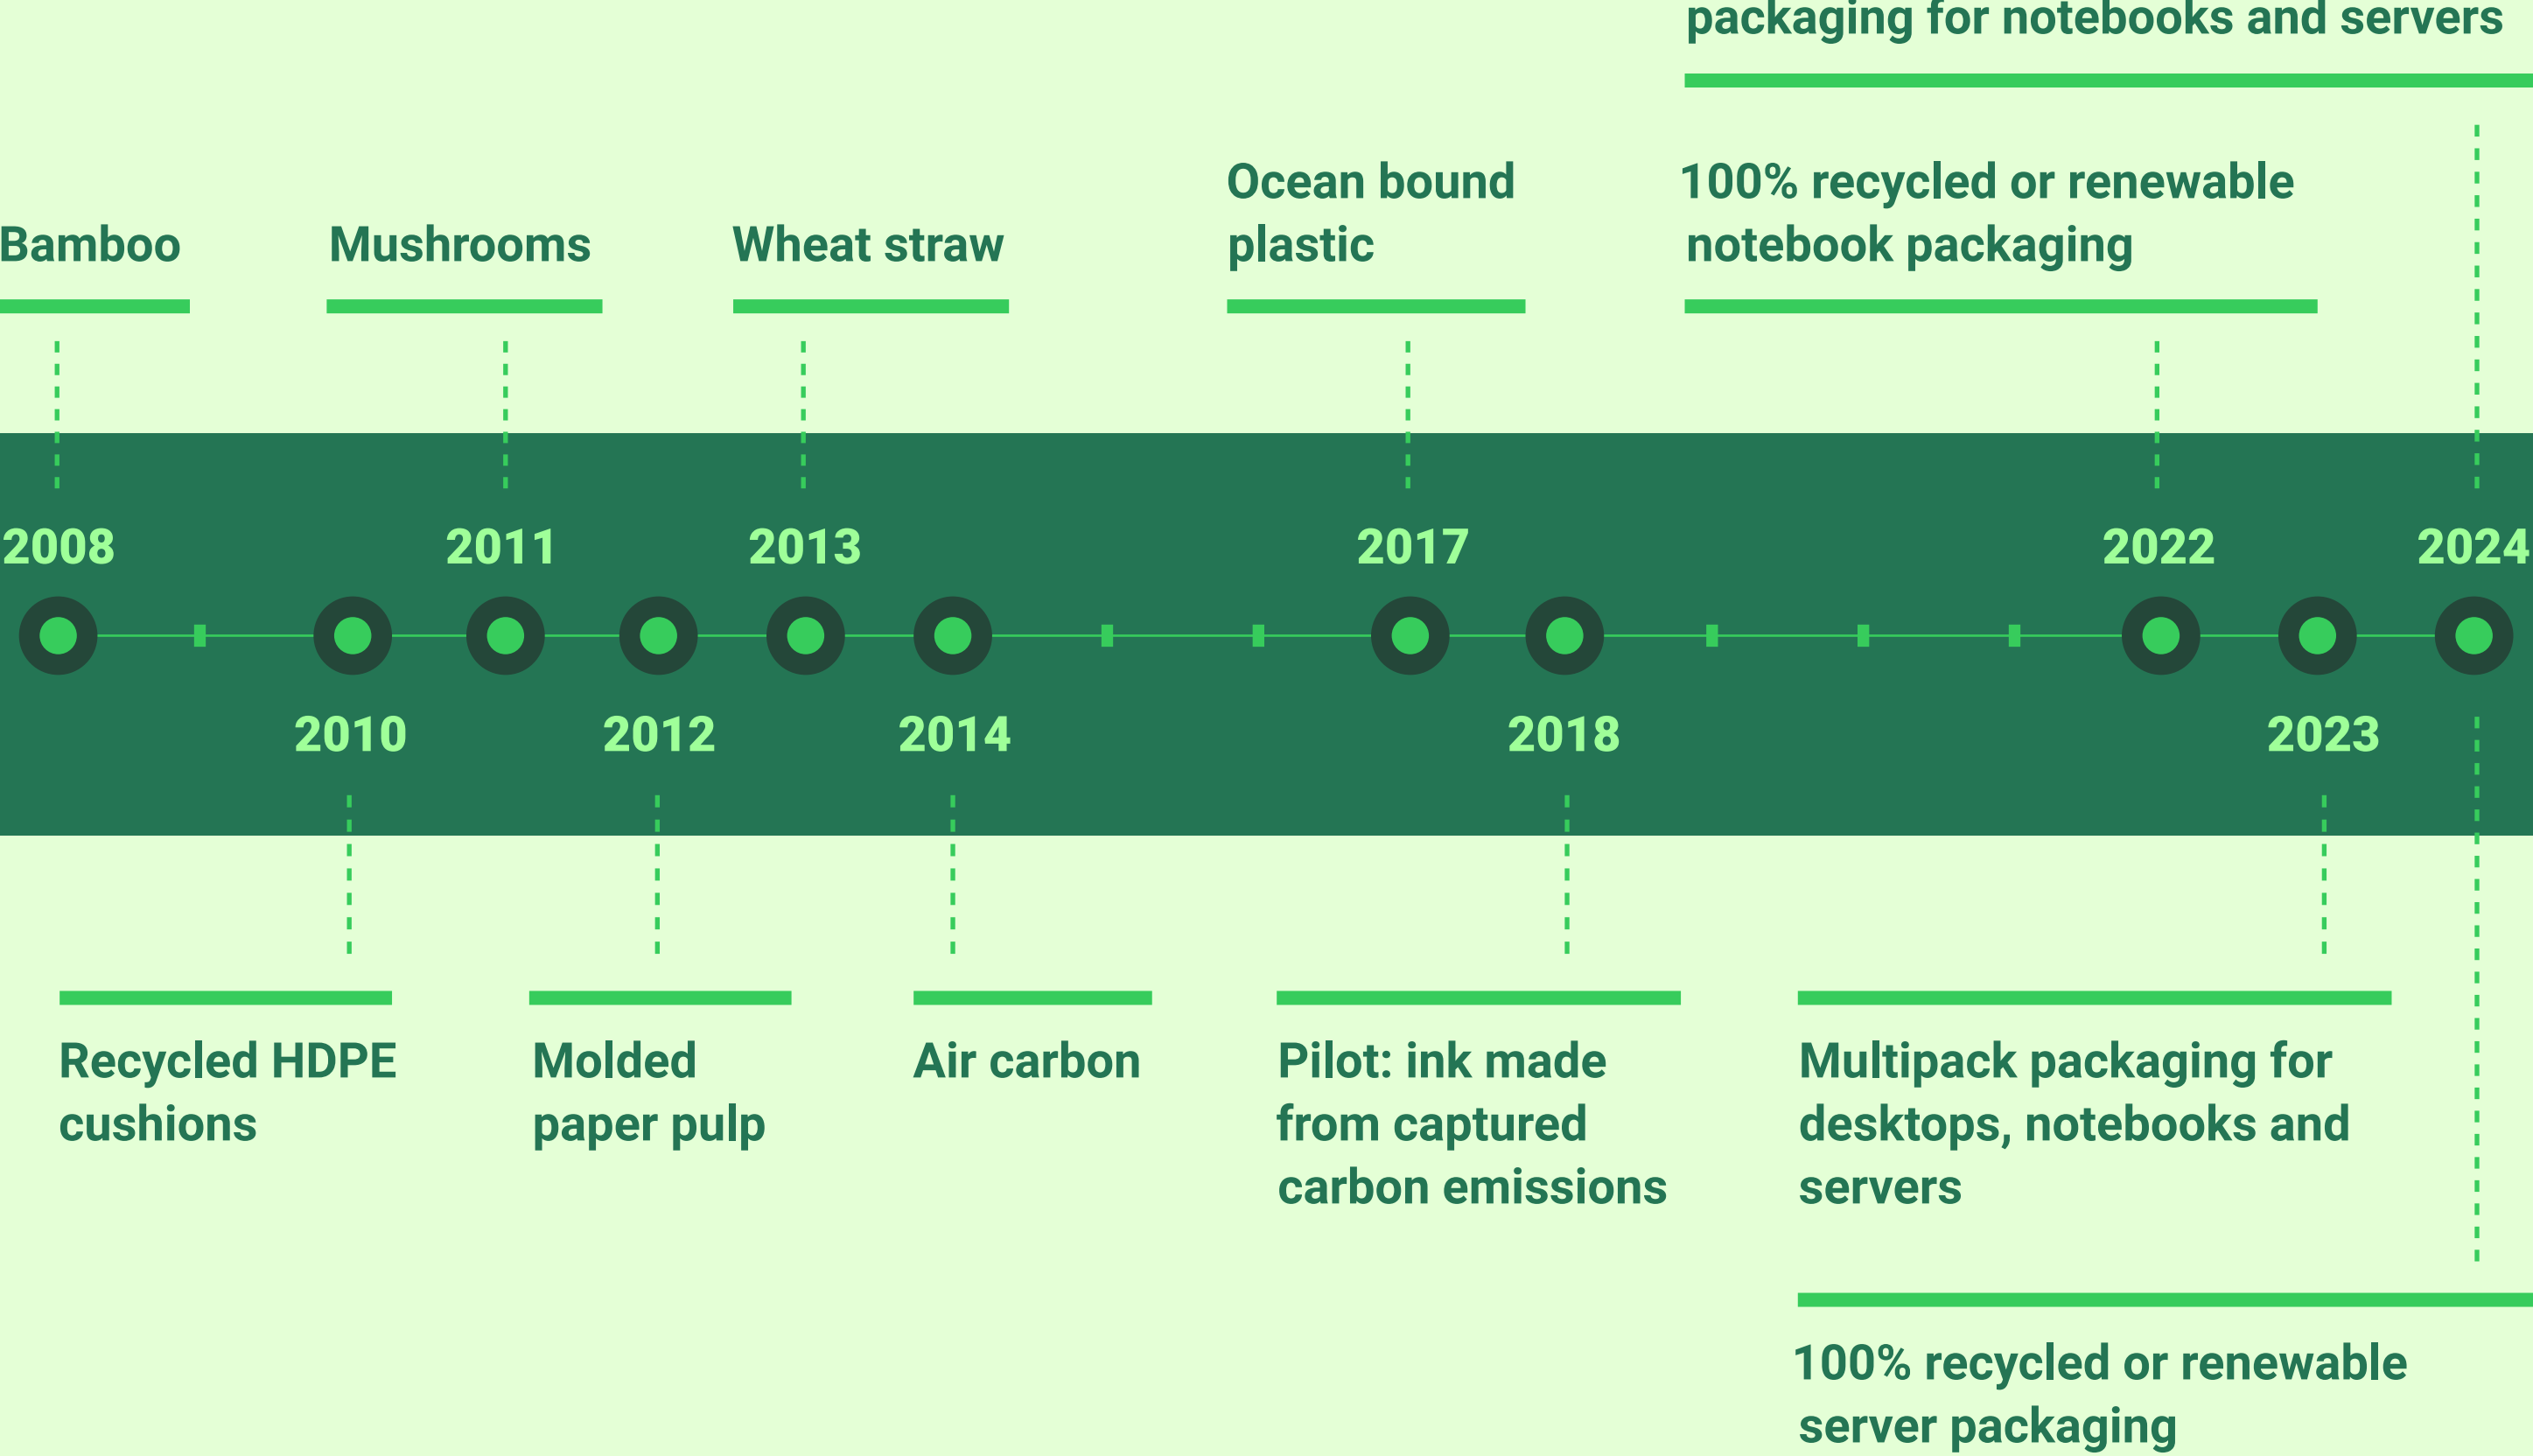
packaging for notebooks and servers

Bamboo

Mushrooms

Wheat straw

Ocean bound plastic

100% recycled or renewable notebook packaging

2008

2011

2013

2017

2022

2024

2010

2012

2014

2018

2023

Recycled HDPE cushions

Molded paper pulp

Air carbon

Pilot: ink made from captured carbon emissions

Multipack packaging for desktops, notebooks and servers

100% recycled or renewable server packaging